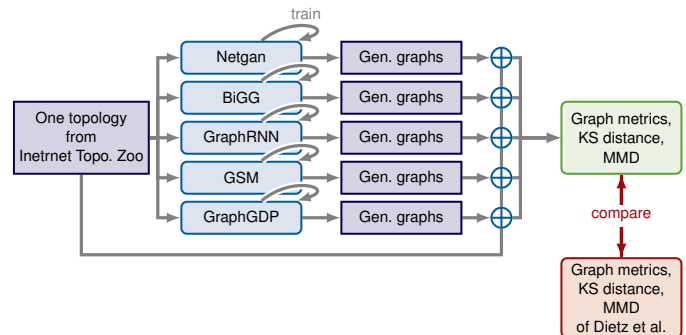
train

One topology from Inetrnet Topo. Zoo

Netgan

BiGG

GraphRNN

GSM

GraphGDP

Gen. graphs

Gen. graphs

Gen. graphs

Gen. graphs

Gen. graphs

Graph metrics, KS distance, MMD

compare

Graph metrics, KS distance, MMD of Dietz et al.